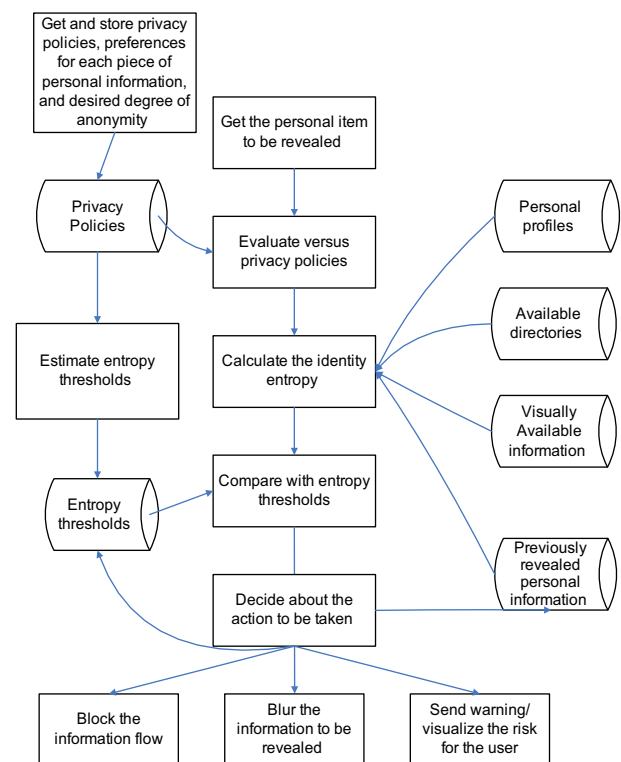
Get and store privacy policies, preferences for each piece of personal information, and desired degree of anonymity

Get the personal item to be revealed

Privacy Policies

Evaluate versus privacy policies

Personal profiles

Available directories

Estimate entropy thresholds

Calculate the identity entropy

Visually Available information

Entropy thresholds

Compare with entropy thresholds

Previously revealed personal information

Decide about the action to be taken

Block the information flow

Blur the information to be revealed

Send warning/ visualize the risk for the user